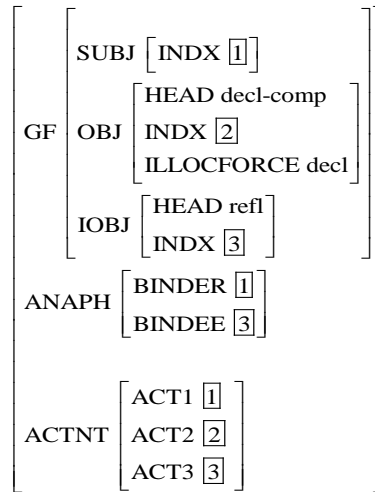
GF
SUBJ [INDX $\boxed{1}$]
OBJ [HEAD decl-comp
INDX $\boxed{2}$
ILLOCFORCE decl]
IOBJ [HEAD refl
INDX $\boxed{3}$]

ANAPH [BINDER $\boxed{1}$
BINDEE $\boxed{3}$]

ACTNT [ACT1 $\boxed{1}$
ACT2 $\boxed{2}$
ACT3 $\boxed{3}$]